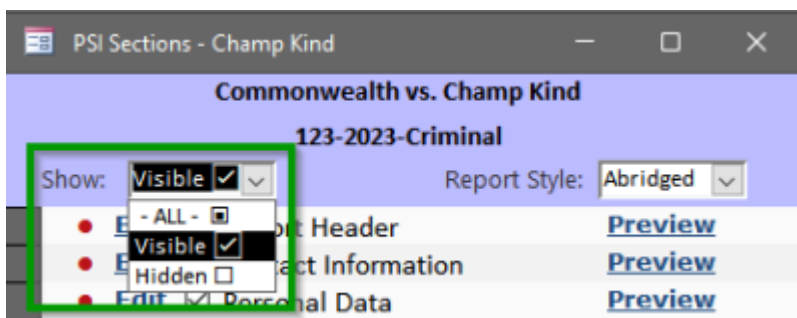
PSI Sections - Champ Kind

Commonwealth vs. Champ Kind

123-2023-Criminal

Show: Visible ☑

Report Style: Abridged

- ALL - ▣
Visible ☑
Hidden ☐

E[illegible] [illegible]rt Header Preview
E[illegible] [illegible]act Information Preview
Edit ☑ Per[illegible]nal Data Preview